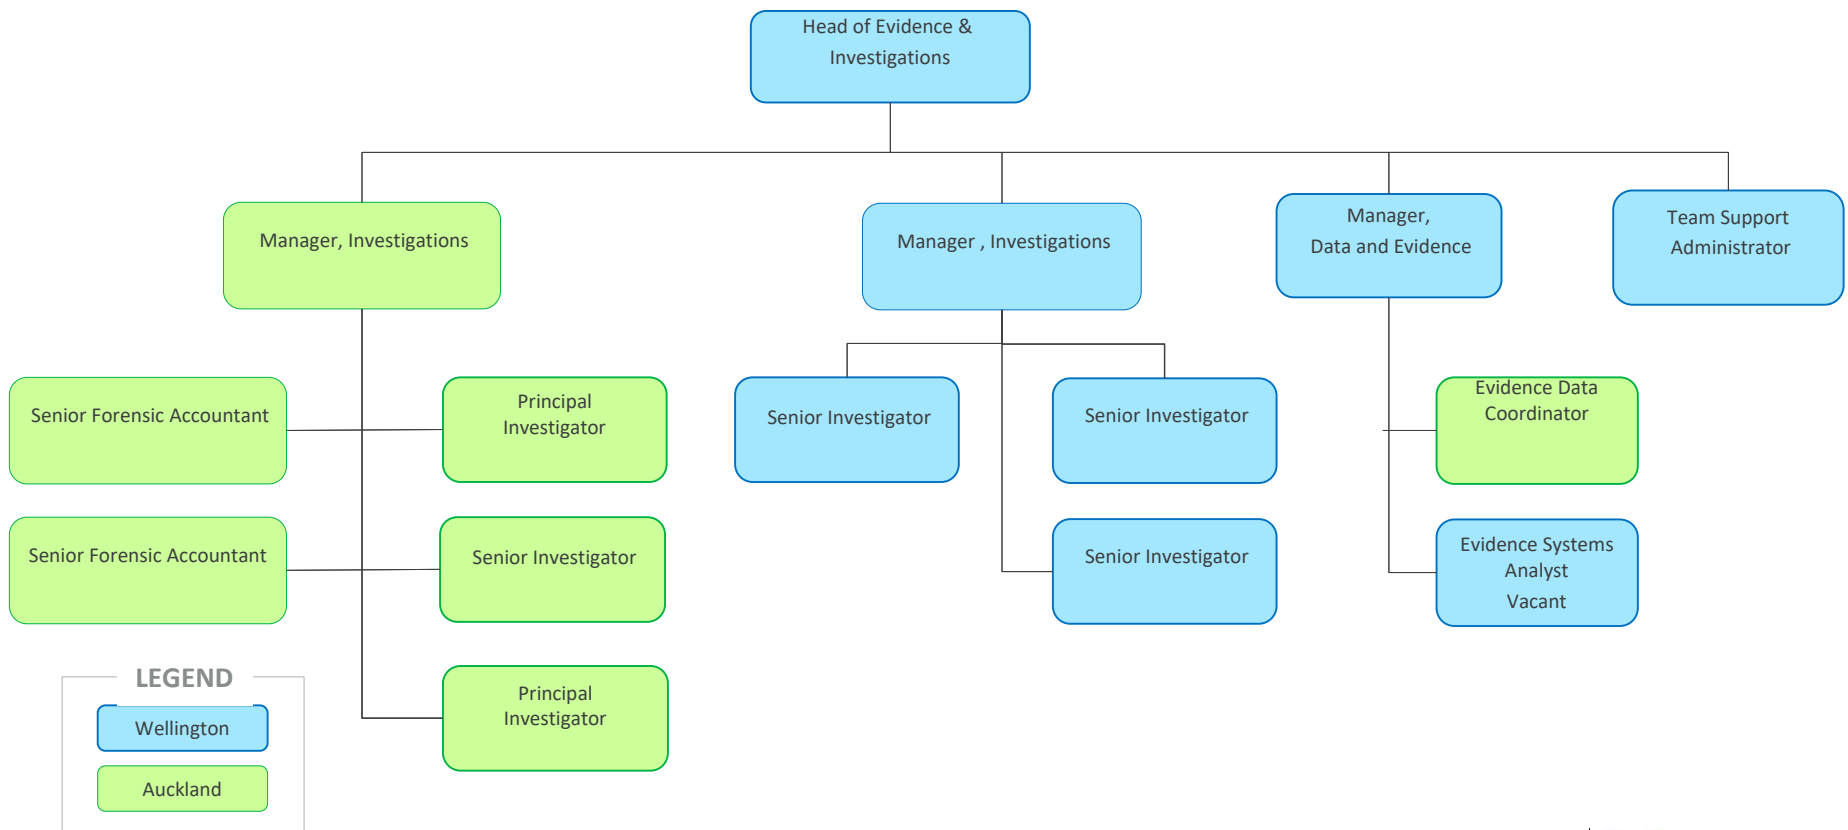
Head of Evidence & Investigations

Manager, Investigations

Manager , Investigations

Manager, Data and Evidence

Team Support Administrator

Senior Forensic Accountant

Principal Investigator

Senior Forensic Accountant

Senior Investigator

Principal Investigator

Senior Investigator

Senior Investigator

Senior Investigator

Evidence Data Coordinator

Evidence Systems Analyst Vacant

LEGEND

Wellington

Auckland